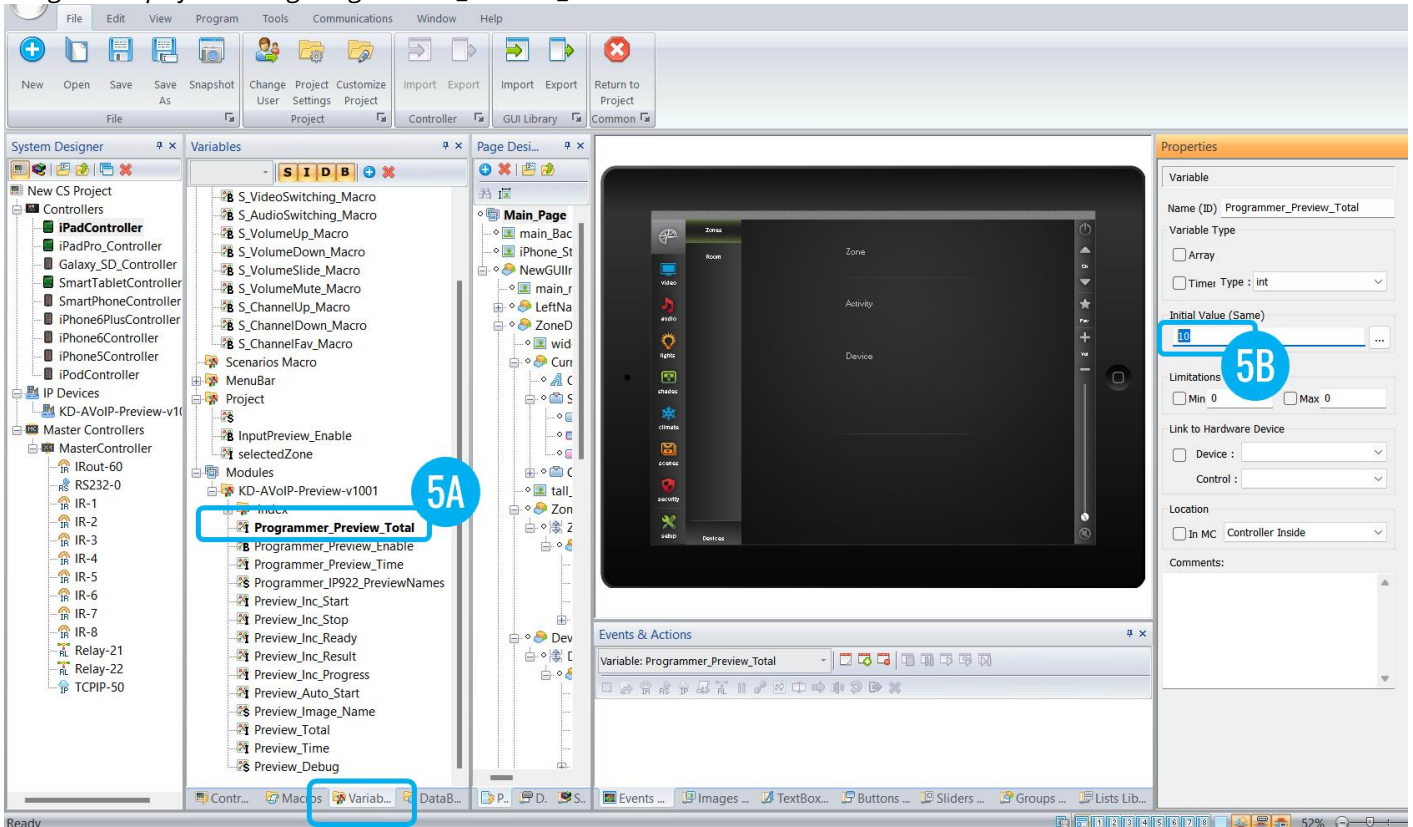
File Edit View Program Tools Communications Window Help

New Open Save Save As Snapshot
File
Change User Project Settings Customize Project
Project
Import Export
Controller
Import Export
GUI Library
Return to Project
Common

System Designer
New CS Project
Controllers
iPadController
iPadPro_Controller
Galaxy_SD_Controller
SmartTabletController
SmartPhoneController
iPhone6PlusController
iPhone6Controller
iPhone5Controller
iPodController
IP Devices
KD-AVoIP-Preview-v1(
Master Controllers
MasterController
IRout-60
RS232-0
IR-1
IR-2
IR-3
IR-4
IR-5
IR-6
IR-7
IR-8
Relay-21
Relay-22
TCPIP-50

Variables
S I D B
S_VideoSwitching_Macro
S_AudioSwitching_Macro
S_VolumeUp_Macro
S_VolumeDown_Macro
S_VolumeSlide_Macro
S_VolumeMute_Macro
S_ChannelUp_Macro
S_ChannelDown_Macro
S_ChannelFav_Macro
Scenarios Macro
MenuBar
Project
InputPreview_Enable
selectedZone
Modules
KD-AVoIP-Preview-v1001
Index
Programmer_Preview_Total
Programmer_Preview_Enable
Programmer_Preview_Time
Programmer_IP922_PreviewNames
Preview_Inc_Start
Preview_Inc_Stop
Preview_Inc_Ready
Preview_Inc_Result
Preview_Inc_Progress
Preview_Auto_Start
Preview_Image_Name
Preview_Total
Preview_Time
Preview_Debug

5A

Page Desi...
Main_Page
main_Bac
iPhone_St
NewGUIIr
main_r
LeftNa
ZoneD
wid
Curi
tall_
Zon
Dev

Zones
Room
Zone
Activity
Device
video
audio
lights
shades
climate
scenes
security
setup
Devices

Events & Actions
Variable: Programmer_Preview_Total

Properties
Variable
Name (ID) Programmer_Preview_Total
Variable Type
Array
Timer Type : int
Initial Value (Same)
10
5B
Limitations
Min 0 Max 0
Link to Hardware Device
Device :
Control :
Location
In MC Controller Inside
Comments:

Contr... Macros Variab... DataB... P... D. S... Events ... Images ... TextBox... Buttons ... Sliders ... Groups ... Lists Lib...
Ready
52%